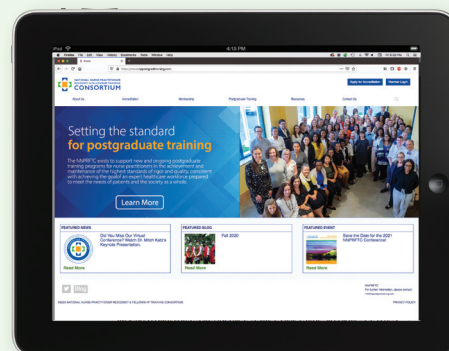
iPad

6:15 PM

Firefox File Edit View History Bookmarks Tools Window Help

NATIONAL NURSE PRACTITIONER RESIDENCY & FELLOWSHIP TRAINING CONSORTIUM

Apply for Accreditation

Member Login

About Us

Accreditation

Membership

Postgraduate Training

Resources

Contact Us

Setting the standard for postgraduate training

The NNPRFTC exists to support new and ongoing postgraduate training programs for nurse practitioners in the achievement and maintenance of the highest standards of rigor and quality, consistent with achieving the goal of an expert healthcare workforce prepared to meet the needs of patients and the society as a whole.

Learn More

FEATURED NEWS

Did You Miss Our Virtual Conference? Watch Dr. Mitch Katz's Keynote Presentation.

Read More

FEATURED BLOG

Fall 2020

Read More

FEATURED EVENT

Save the Date for the 2021 NNPRFTC Conference!

Read More

©2020 NATIONAL NURSE PRACTITIONER RESIDENCY & FELLOWSHIP TRAINING CONSORTIUM

PRIVACY POLICY